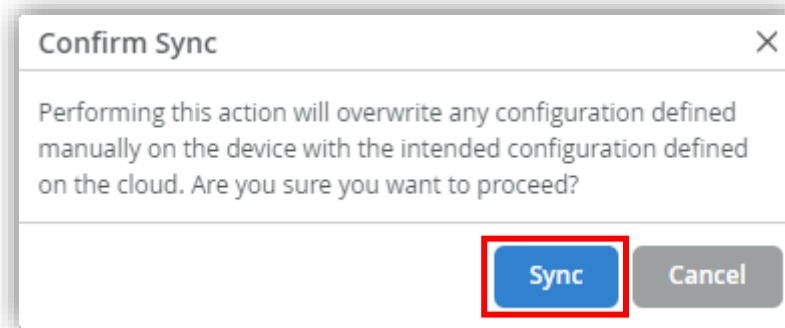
Confirm Sync

×

Performing this action will overwrite any configuration defined manually on the device with the intended configuration defined on the cloud. Are you sure you want to proceed?

Sync

Cancel